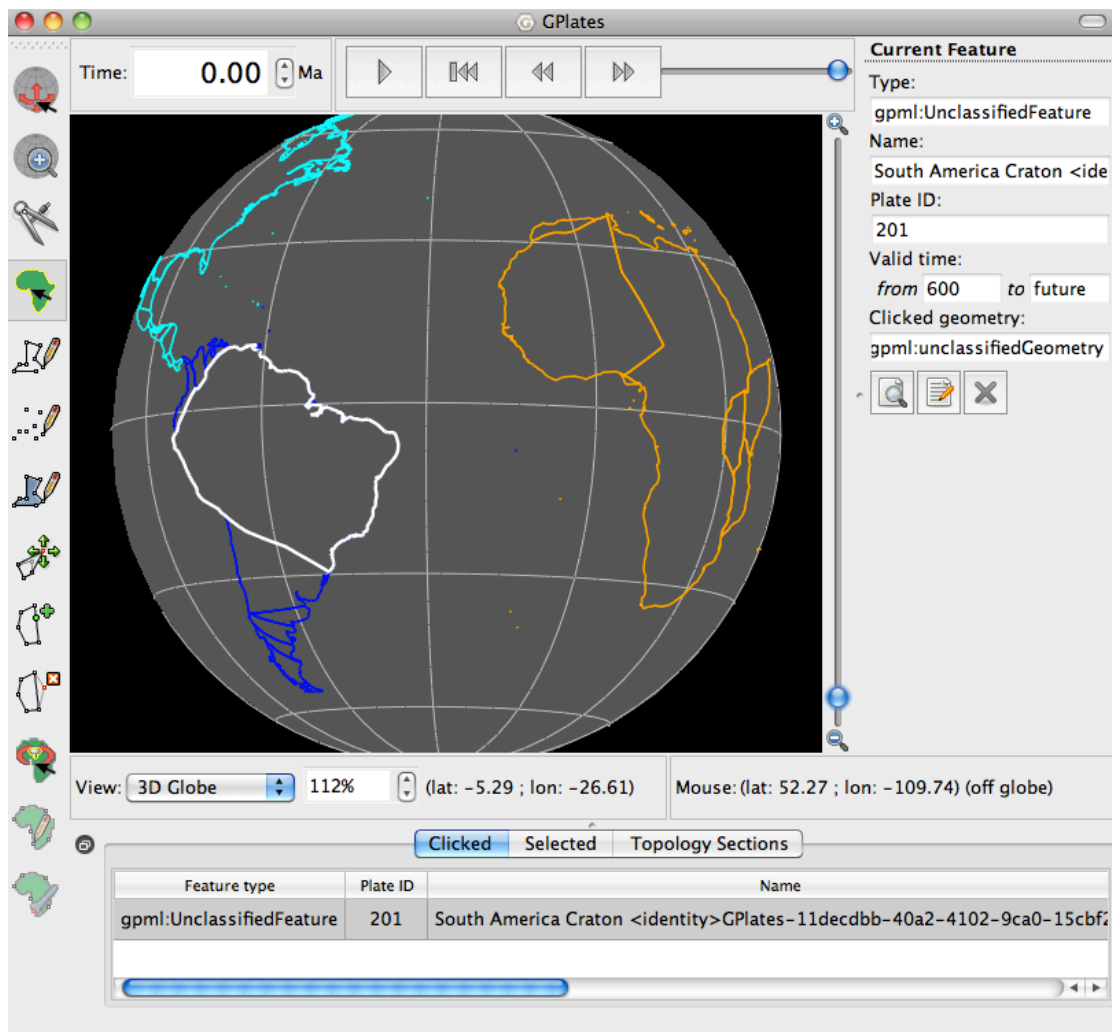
GPlates

Time: 0.00 Ma

Current Feature
Type:
gpml:UnclassifiedFeature
Name:
South America Craton <ide
Plate ID:
201
Valid time:
from 600 to future
Clicked geometry:
gpml:unclassifiedGeometry

View: 3D Globe 112% (lat: -5.29 ; lon: -26.61)

Mouse: (lat: 52.27 ; lon: -109.74) (off globe)

Clicked Selected Topology Sections

| Feature type | Plate ID | Name |
|---|---|---|
| gpml:UnclassifiedFeature | 201 | South America Craton <identity>GPlates-11decdbb-40a2-4102-9ca0-15cbf2 |